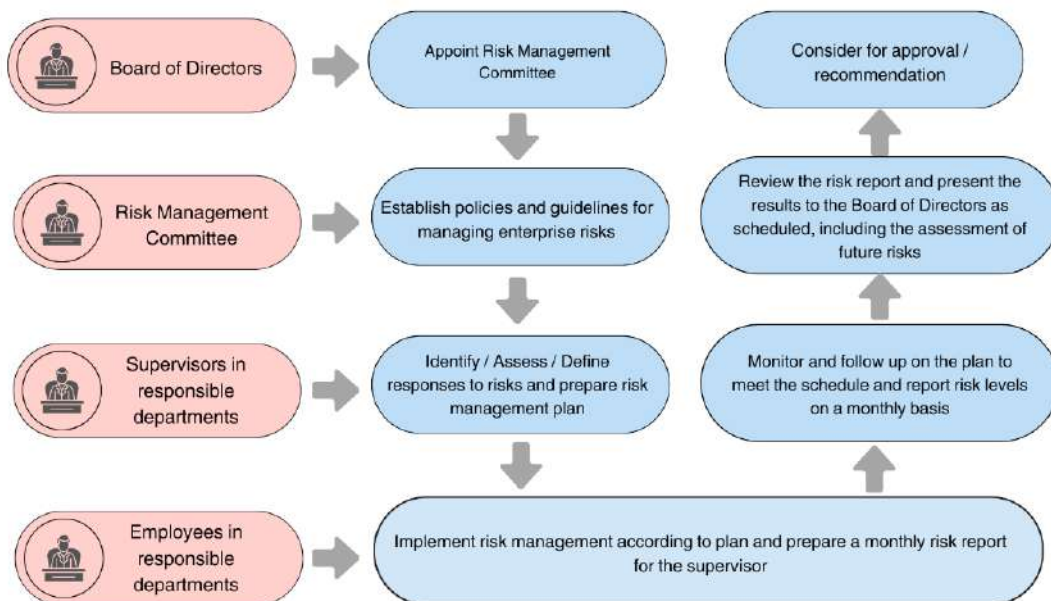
Board of Directors

Appoint Risk Management Committee

Consider for approval / recommendation

Risk Management Committee

Establish policies and guidelines for managing enterprise risks

Review the risk report and present the results to the Board of Directors as scheduled, including the assessment of future risks

Supervisors in responsible departments

Identify / Assess / Define responses to risks and prepare risk management plan

Monitor and follow up on the plan to meet the schedule and report risk levels on a monthly basis

Employees in responsible departments

Implement risk management according to plan and prepare a monthly risk report for the supervisor